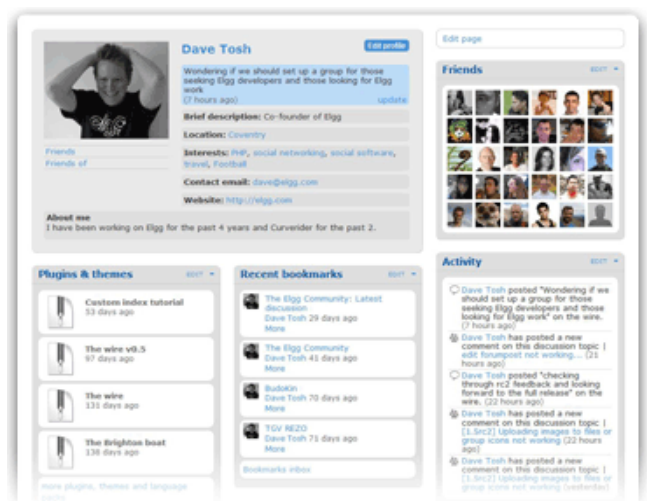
Dave Tosh

Edit profile

Wondering if we should set up a group for those seeking Elgg developers and those looking for Elgg work
(7 hours ago)
update

Friends
Friends of

Brief description: Co-founder of Elgg

Location: Coventry

Interests: PHP, social networking, social software, travel, Football

Contact email: dave@elgg.com

Website: http://elgg.com

About me
I have been working on Elgg for the past 4 years and Curverider for the past 2.

Edit page

Friends
EDIT

Plugins & themes
EDIT

Custom index tutorial
53 days ago

The wire v0.5
97 days ago

The wire
131 days ago

The Brighton boat
138 days ago

more plugins, themes and language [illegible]

Recent bookmarks
EDIT

The Elgg Community: Latest discussion
Dave Tosh 29 days ago
More

The Elgg Community
Dave Tosh 41 days ago
More

Budokin
Dave Tosh 70 days ago
More

TGV REZO
Dave Tosh 71 days ago
More

Bookmarks inbox

Activity
EDIT

Dave Tosh posted "Wondering if we should set up a group for those seeking Elgg developers and those looking for Elgg work" on the wire. (7 hours ago)

Dave Tosh has posted a new comment on this discussion topic | edit forumpost not working... (21 hours ago)

Dave Tosh posted "checking through rc2 feedback and looking forward to the full release" on the wire. (22 hours ago)

Dave Tosh has posted a new comment on this discussion topic | [1.5rc2] Uploading images to files or group icons not working (22 hours ago)

Dave Tosh has posted a new comment on this discussion topic | [1.5rc2] Uploading images to files or group icons not working (yesterday)